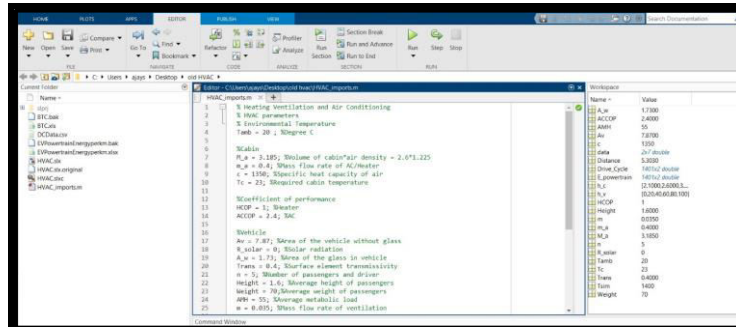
HOME PLOTS APPS EDITOR PUBLISH VIEW

Search Documentation

New Open Save Compare Print Go To Find Bookmark Refactor Profiler Analyze Run Section Section Break Run and Advance Run to End Run Step Stop

FILE NAVIGATE CODE ANALYZE SECTION RUN

C: ▸ Users ▸ ajays ▸ Desktop ▸ old HVAC ▸

Current Folder

Name

(Dir)
BTC.bak
BTC.xls
DCData.csv
EVPowertrainEnergyperkm.bak
EVPowertrainEnergyperkm.xlsx
HVAC.xls
HVAC.xls.original
HVAC.xlsx
HVAC_imports.m

Editor - C:\Users\ajays\Desktop\old hvac\HVAC_imports.m

HVAC_imports.m

1 % Heating Ventilation and Air Conditioning
2 % HVAC parameters
3 % Environmental Temperature
4 Tamb = 20 ; %Degree C
5
6 %Cabin
7 M_a = 3.185; %Volume of cabin*air density = 2.6*1.225
8 m_a = 0.4; %Mass flow rate of AC/Heater
9 c = 1350; %Specific heat capacity of air
10 Tc = 23; %Required cabin temperature
11
12 %Coefficient of performance
13 HCOP = 1; %Heater
14 ACCOP = 2.4; %AC
15
16 %Vehicle
17 Av = 7.87; %Area of the vehicle without glass
18 R_solar = 0; %Solar radiation
19 A_w = 1.73; %Area of the glass in vehicle
20 Trans = 0.4; %Surface element transmissivity
21 n = 5; %Number of passengers and driver
22 Height = 1.6; %Average height of passengers
23 Weight = 70;%Average weight of passengers
24 AMH = 55; %Average metabolic load
25 m = 0.035; %Mass flow rate of ventilation

Command Window

Workspace

| Name | Value |
|---|---|
| A_w | 1.7300 |
| ACCOP | 2.4000 |
| AMH | 55 |
| Av | 7.8700 |
| c | 1350 |
| data | 2x7 double |
| Distance | 5.3030 |
| Drive_Cycle | 1401x2 double |
| E_powertrain | 1401x2 double |
| h_c | [2.1000,2.6000,3.... |
| h_v | [0,20,40,60,80,100] |
| HCOP | 1 |
| Height | 1.6000 |
| m | 0.0350 |
| m_a | 0.4000 |
| M_a | 3.1850 |
| n | 5 |
| R_solar | 0 |
| Tamb | 20 |
| Tc | 23 |
| Trans | 0.4000 |
| Tsim | 1400 |
| Weight | 70 |